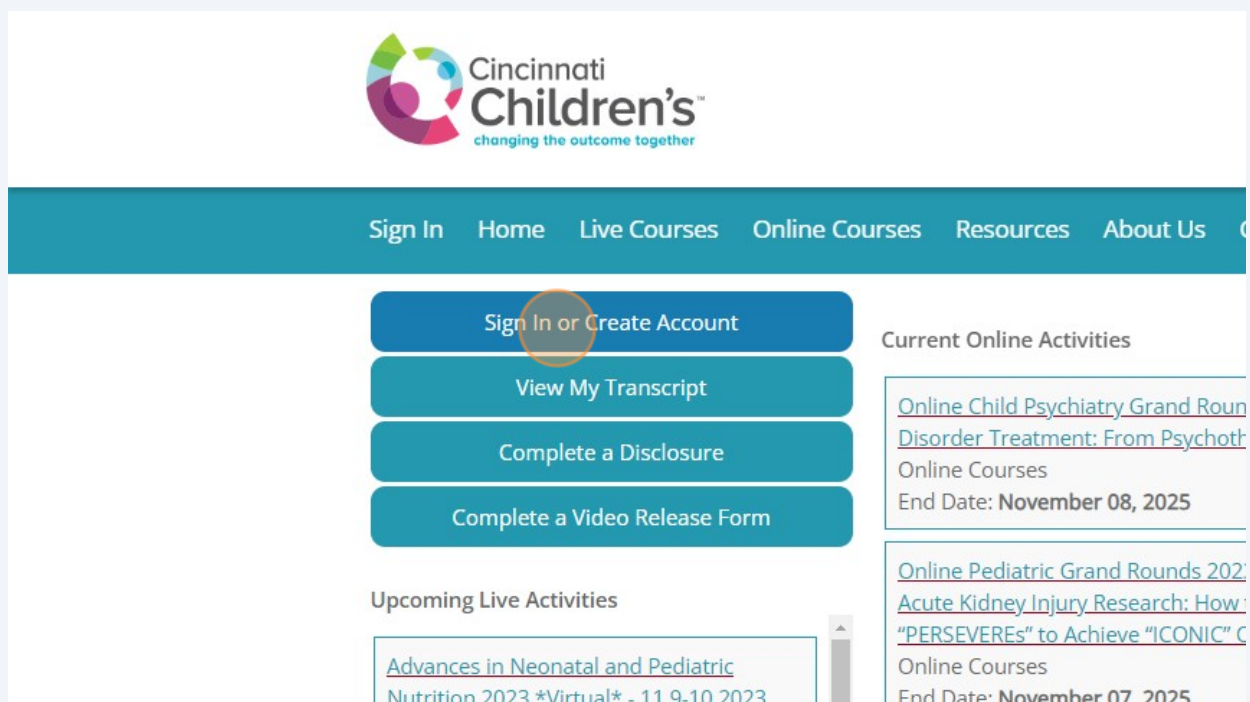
Cincinnati Children's™
changing the outcome together

Sign In Home Live Courses Online Courses Resources About Us

Sign In or Create Account

View My Transcript

Complete a Disclosure

Complete a Video Release Form

Upcoming Live Activities

Advances in Neonatal and Pediatric Nutrition 2023 *Virtual* - 11.9-10.2023

Current Online Activities

Online Child Psychiatry Grand Roun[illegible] Disorder Treatment: From Psychoth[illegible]
Online Courses
End Date: November 08, 2025

Online Pediatric Grand Rounds 202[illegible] Acute Kidney Injury Research: How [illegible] "PERSEVEREs" to Achieve "ICONIC" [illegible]
Online Courses
End Date: November 07, 2025